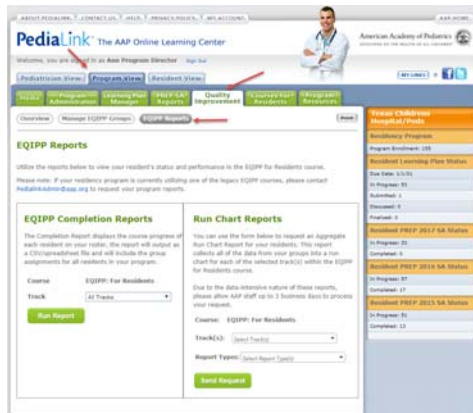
ABOUT PEDIALINK | CONTACT US | HELP | PRIVACY POLICY | MY ACCOUNT | AAP HOME

PediaLink The AAP Online Learning Center

American Academy of Pediatrics

Welcome, you are logged in as Aap Program Director Sign Out

Pediatrician View | Program View | Resident View

MY LINKS

Home | Program Administration | Learning Plan Manager | PREP-SA Reports | Quality Improvement | Courses For Residents | Program Resources

Overview | Manage EQIPP Groups | EQIPP Reports

Print

EQIPP Reports

Utilize the reports below to view your resident's status and performance in the EQIPP for Residents course.

Please note: If your residency program is currently utilizing one of the legacy EQIPP courses, please contact PedialinkAdmin@aap.org to request your program reports.

EQIPP Completion Reports

The Completion Report displays the course progress of each resident on your roster, the report will output as a CSV/spreadsheet file and will include the group assignments for all residents in your program.

Course EQIPP: For Residents

Track All Tracks

Run Report

Run Chart Reports

You can use the form below to request an Aggregate Run Chart Report for your residents. This report collects all of the data from your groups into a run chart for each of the selected track(s) within the EQIPP for Residents course.

Due to the data-intensive nature of these reports, please allow AAP staff up to 3 business days to process your request.

Course: EQIPP: For Residents

Track(s): Select Track(s)

Report Type: Select Report Type(s)

Send Request

Texas Childrens Hospital/Peds

Residency Program

Program Enrollment: 155

Resident Learning Plan Status

Due Date: 1/1/01

In Progress: 93

Submitted: 1

Discussed: 0

Finalized: 0

Resident PREP 2017 SA Status

In Progress: 21

Completed: 0

Resident PREP 2016 SA Status

In Progress: 97

Completed: 17

Resident PREP 2015 SA Status

In Progress: 91

Completed: 13